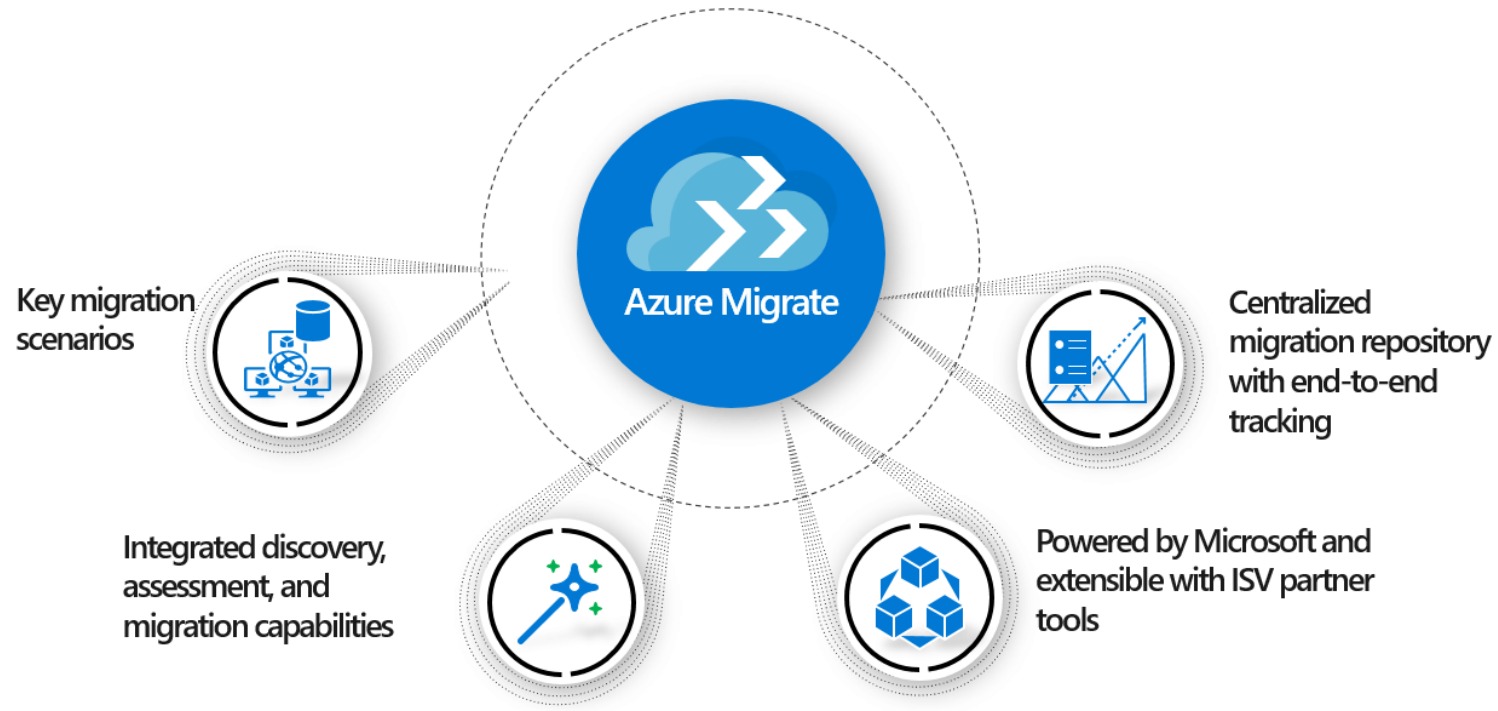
Azure Migrate

Key migration scenarios

Centralized migration repository with end-to-end tracking

Integrated discovery, assessment, and migration capabilities

Powered by Microsoft and extensible with ISV partner tools